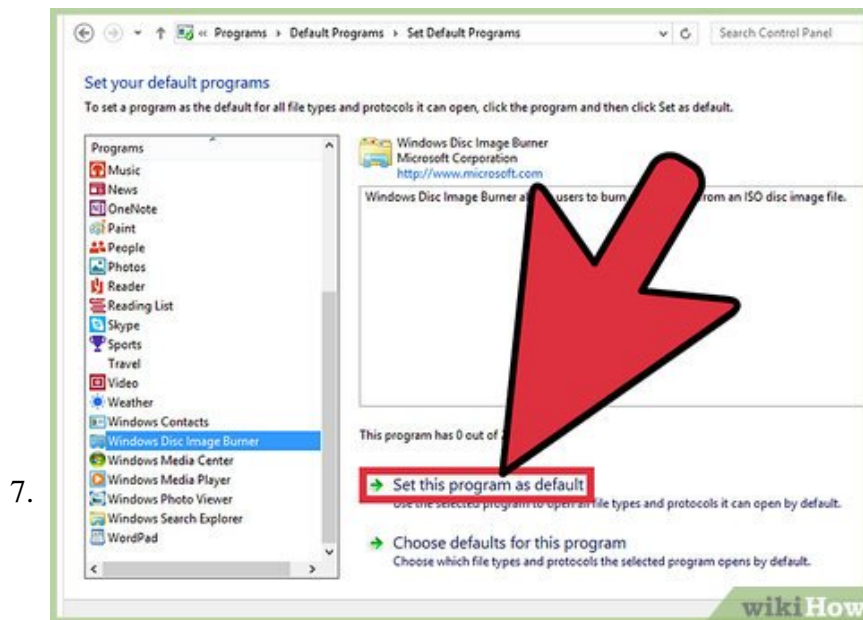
« Programs › Default Programs › Set Default Programs

Search Control Panel

Set your default programs

To set a program as the default for all file types and protocols it can open, click the program and then click Set as default.

Programs

Music
News
OneNote
Paint
People
Photos
Reader
Reading List
Skype
Sports
Travel
Video
Weather
Windows Contacts
Windows Disc Image Burner
Windows Media Center
Windows Media Player
Windows Photo Viewer
Windows Search Explorer
WordPad

Windows Disc Image Burner
Microsoft Corporation
http://www.microsoft.com

Windows Disc Image Burner a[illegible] users to burn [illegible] from an ISO disc image file.

This program has 0 out of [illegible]

7.

Set this program as default
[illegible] file types and protocols it can open by default.

Choose defaults for this program
Choose which file types and protocols the selected program opens by default.

wikiHow